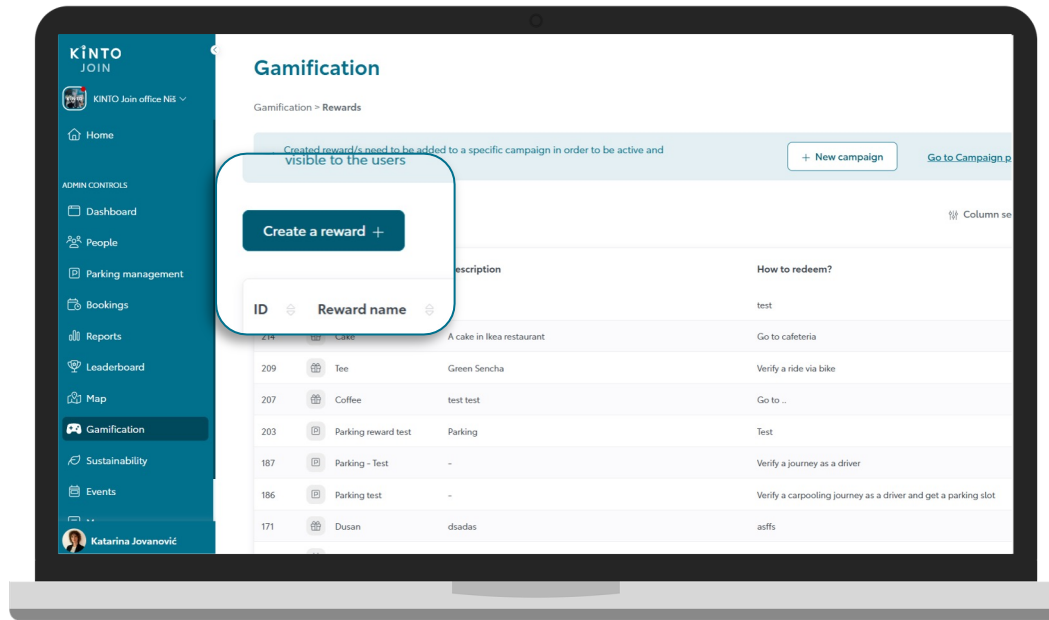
KINTO JOIN

KINTO Join office Niš

Home

ADMIN CONTROLS

Dashboard

People

Parking management

Bookings

Reports

Leaderboard

Map

Gamification

Sustainability

Events

Katarina Jovanović

Gamification

Gamification > Rewards

Created reward/s need to be added to a specific campaign in order to be active and visible to the users

+ New campaign

Go to Campaign p

Create a reward +

Column se

| ID | Reward name | Description | How to redeem? |
|---|---|---|---|
| | | | test |
| 214 | Cake | A cake in Ikea restaurant | Go to cafeteria |
| 209 | Tee | Green Sencha | Verify a ride via bike |
| 207 | Coffee | test test | Go to .. |
| 203 | Parking reward test | Parking | Test |
| 187 | Parking - Test | - | Verify a journey as a driver |
| 186 | Parking test | - | Verify a carpooling journey as a driver and get a parking slot |
| 171 | Dusan | dsadas | asffs |